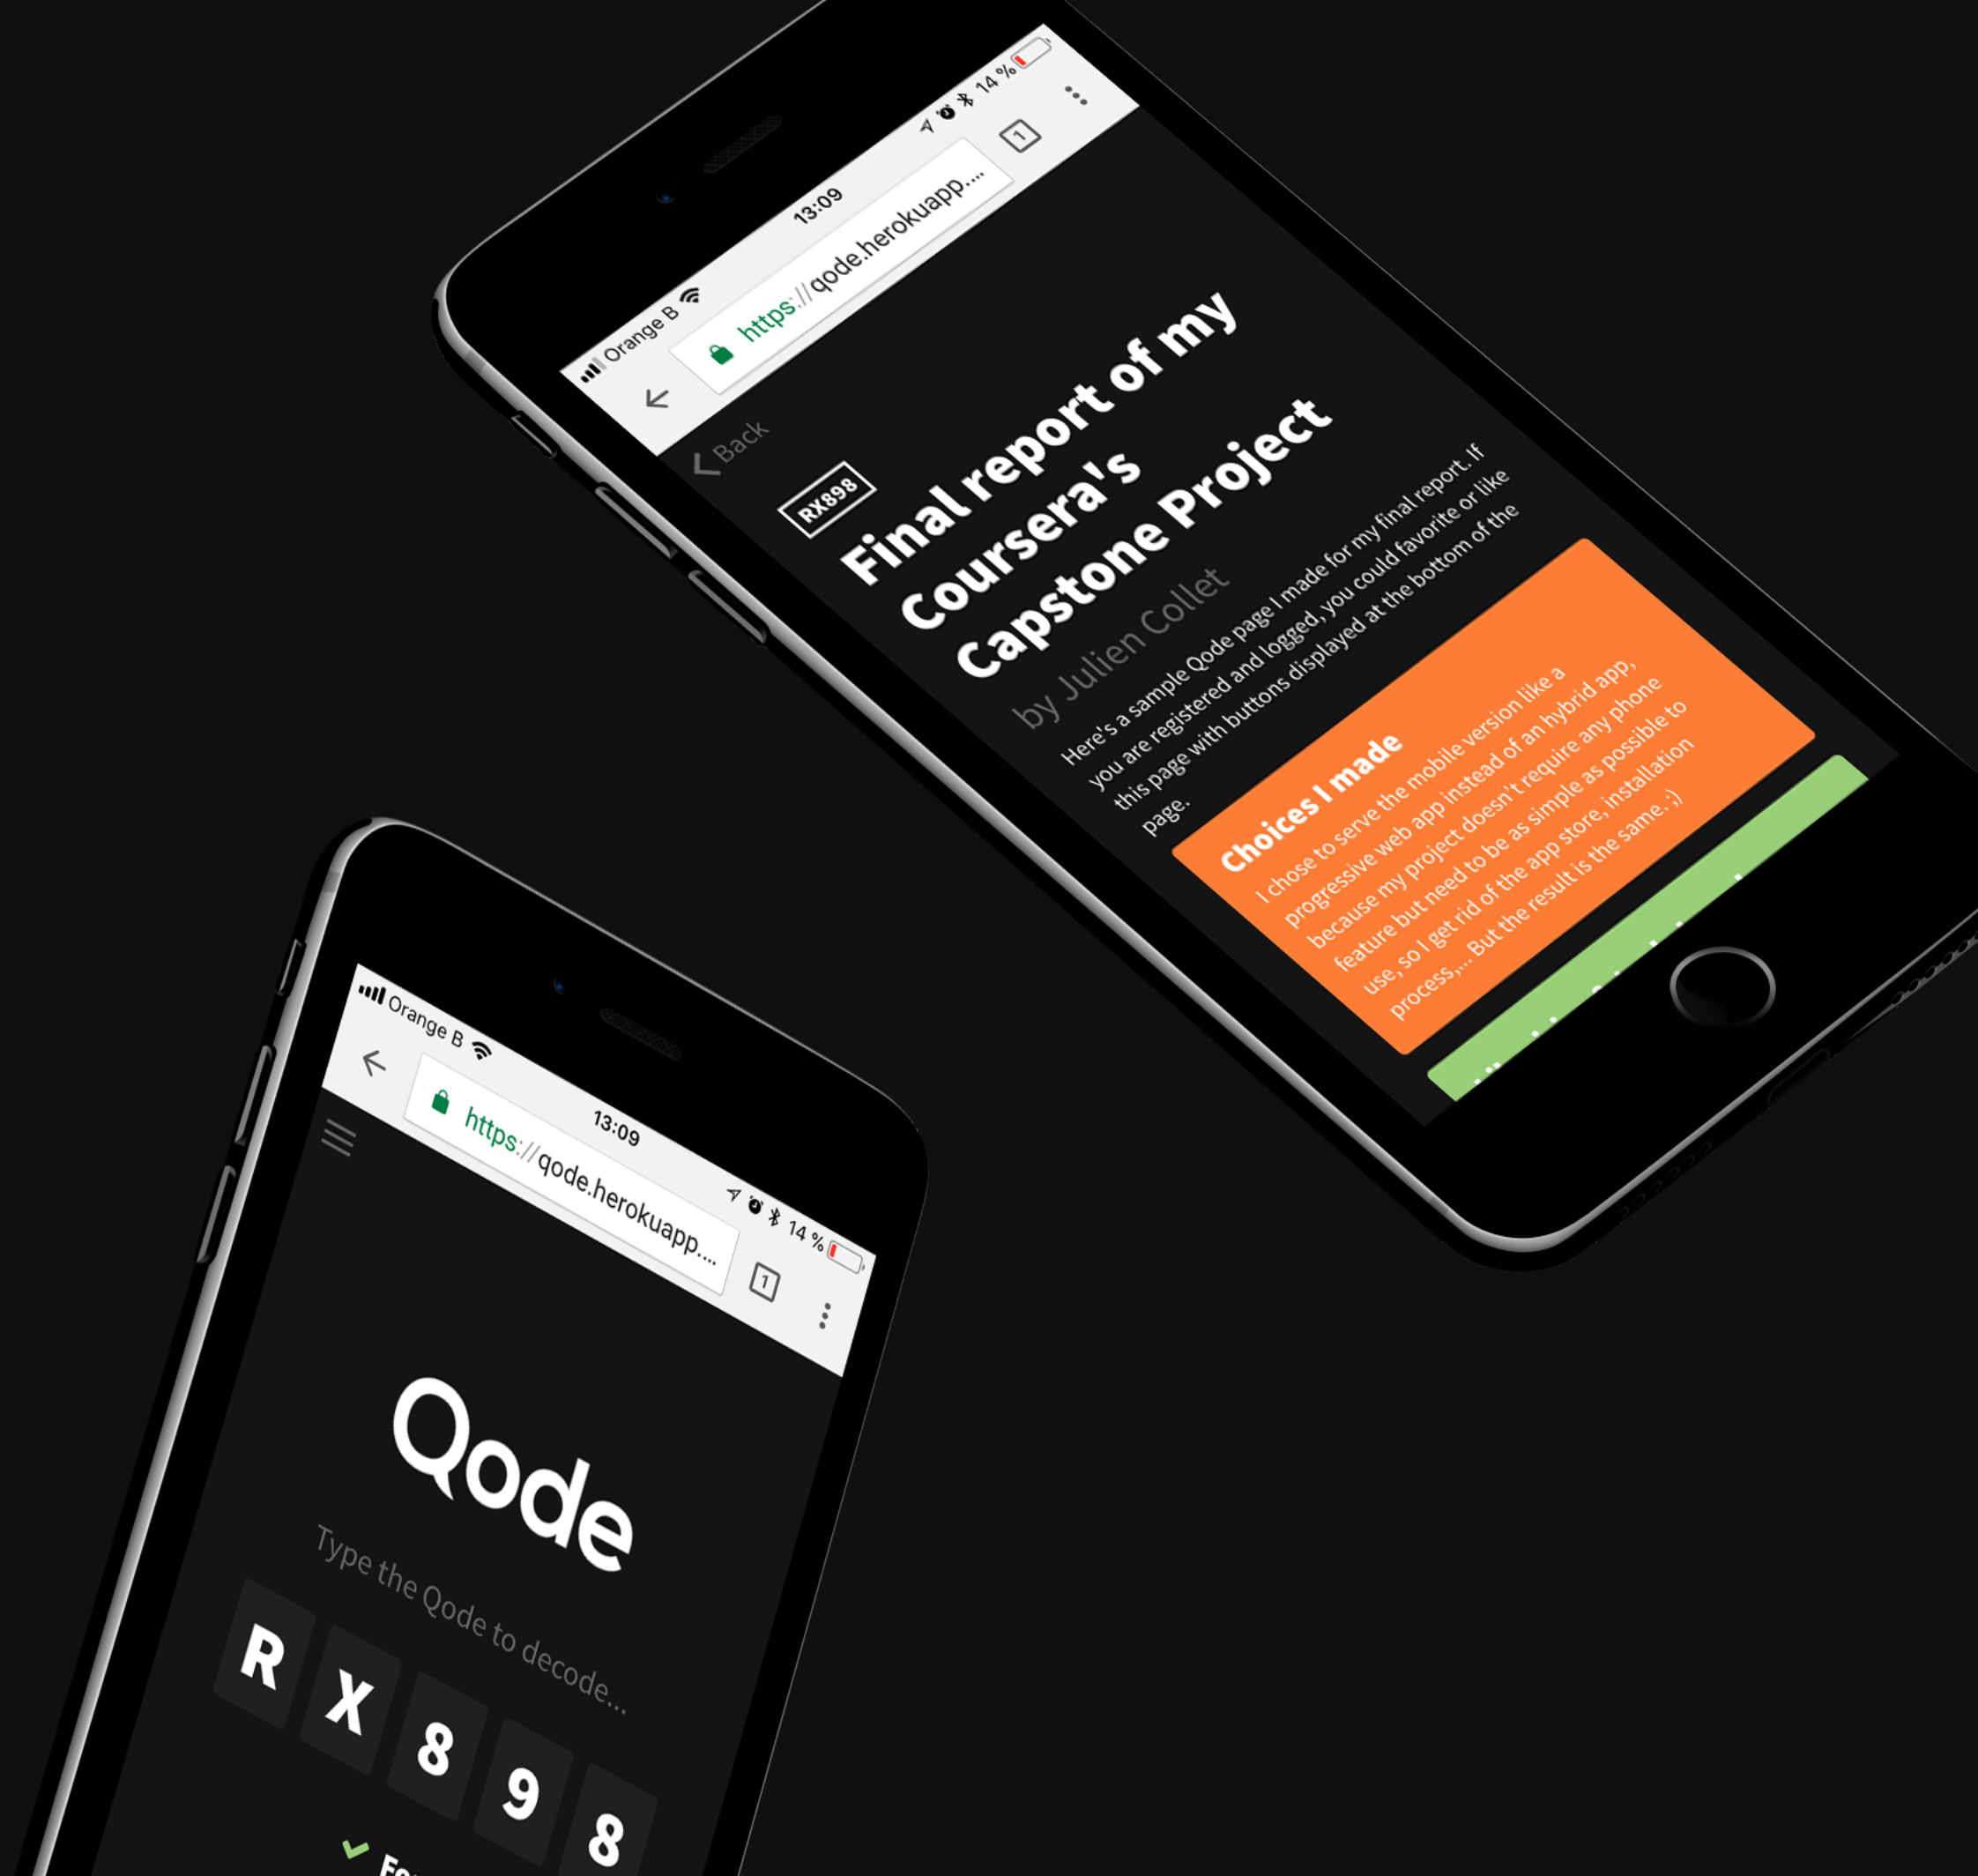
Orange B 13:09 14 %

https://qode.herokuapp....

1

Back

RX898

Final report of my Coursera's Capstone Project

by Julien Collet

Here's a sample Qode page I made for my final report. If you are registered and logged, you could favorite or like this page with buttons displayed at the bottom of the page.

Choices I made

I chose to serve the mobile version like a progressive web app instead of an hybrid app, because my project doesn't require any phone feature but need to be as simple as possible to use, so I get rid of the app store, installation process,... But the result is the same. ;)

Orange B 13:09 14 %

https://qode.herokuapp....

1

Qode

Type the Qode to decode...

R X 8 9 8

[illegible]